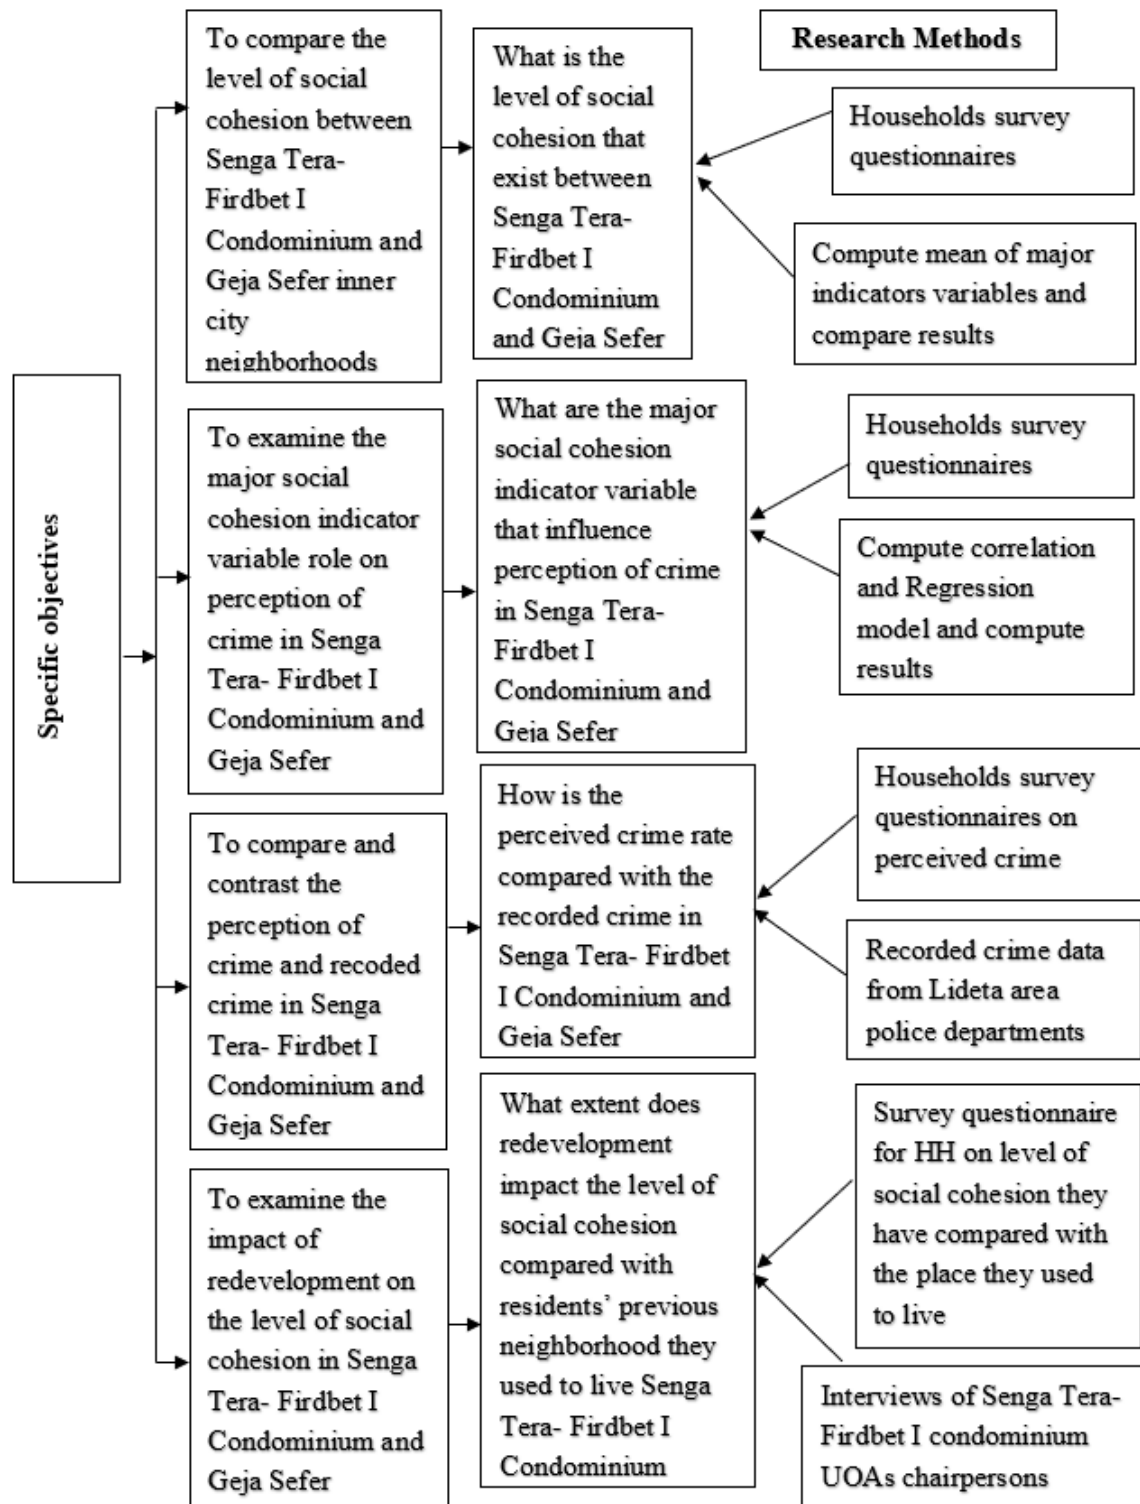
Specific objectives

Research Methods

To compare the level of social cohesion between Senga Tera- Firdbet I Condominium and Geja Sefer inner city neighborhoods

What is the level of social cohesion that exist between Senga Tera- Firdbet I Condominium and Geja Sefer

Households survey questionnaires

Compute mean of major indicators variables and compare results

To examine the major social cohesion indicator variable role on perception of crime in Senga Tera- Firdbet I Condominium and Geja Sefer

What are the major social cohesion indicator variable that influence perception of crime in Senga Tera- Firdbet I Condominium and Geja Sefer

Households survey questionnaires

Compute correlation and Regression model and compute results

To compare and contrast the perception of crime and recoded crime in Senga Tera- Firdbet I Condominium and Geja Sefer

How is the perceived crime rate compared with the recorded crime in Senga Tera- Firdbet I Condominium and Geja Sefer

Households survey questionnaires on perceived crime

Recorded crime data from Lideta area police departments

To examine the impact of redevelopment on the level of social cohesion in Senga Tera- Firdbet I Condominium and Geja Sefer

What extent does redevelopment impact the level of social cohesion compared with residents' previous neighborhood they used to live Senga Tera- Firdbet I Condominium

Survey questionnaire for HH on level of social cohesion they have compared with the place they used to live

Interviews of Senga Tera- Firdbet I condominium UOAs chairpersons